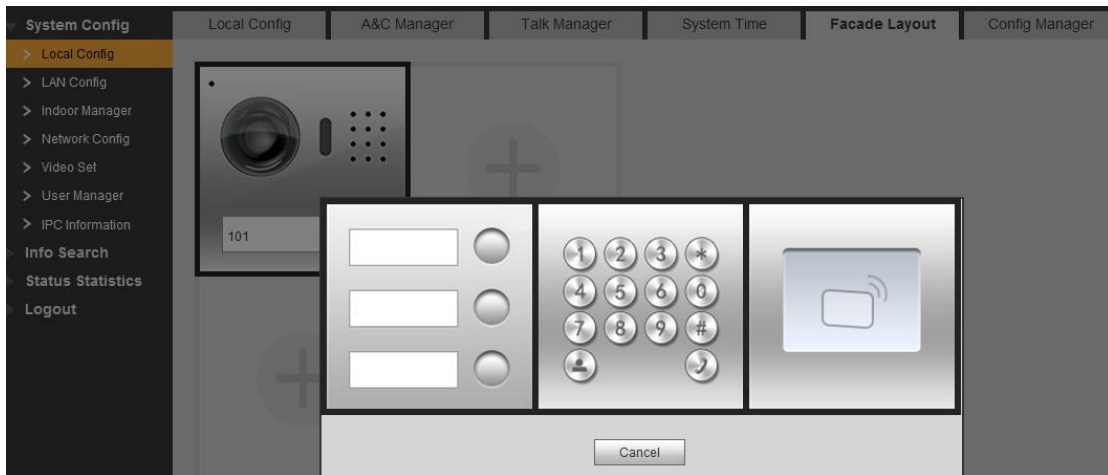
System Config
> Local Config
> LAN Config
> Indoor Manager
> Network Config
> Video Set
> User Manager
> IPC Information
Info Search
Status Statistics
Logout

Local Config | A&C Manager | Talk Manager | System Time | Facade Layout | Config Manager

101

1 2 3 *
4 5 6 0
7 8 9 #

Cancel